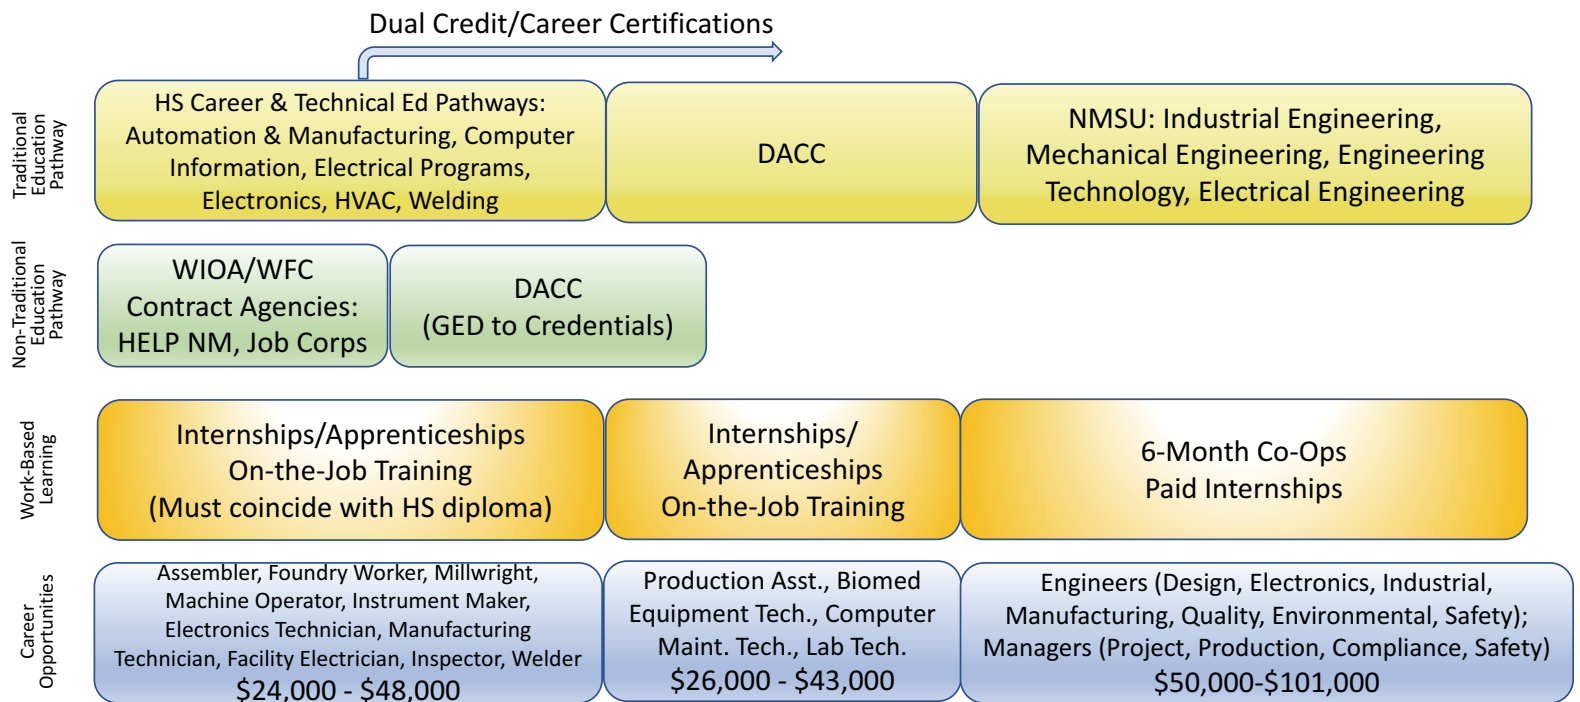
Dual Credit/Career Certifications

Traditional Education Pathway

HS Career & Technical Ed Pathways: Automation & Manufacturing, Computer Information, Electrical Programs, Electronics, HVAC, Welding

DACC

NMSU: Industrial Engineering, Mechanical Engineering, Engineering Technology, Electrical Engineering

Non-Traditional Education Pathway

WIOA/WFC Contract Agencies: HELP NM, Job Corps

DACC (GED to Credentials)

Work-Based Learning

Internships/Apprenticeships On-the-Job Training (Must coincide with HS diploma)

Internships/ Apprenticeships On-the-Job Training

6-Month Co-Ops Paid Internships

Career Opportunities

Assembler, Foundry Worker, Millwright, Machine Operator, Instrument Maker, Electronics Technician, Manufacturing Technician, Facility Electrician, Inspector, Welder
$24,000 - $48,000

Production Asst., Biomed Equipment Tech., Computer Maint. Tech., Lab Tech.
$26,000 - $43,000

Engineers (Design, Electronics, Industrial, Manufacturing, Quality, Environmental, Safety); Managers (Project, Production, Compliance, Safety)
$50,000-$101,000